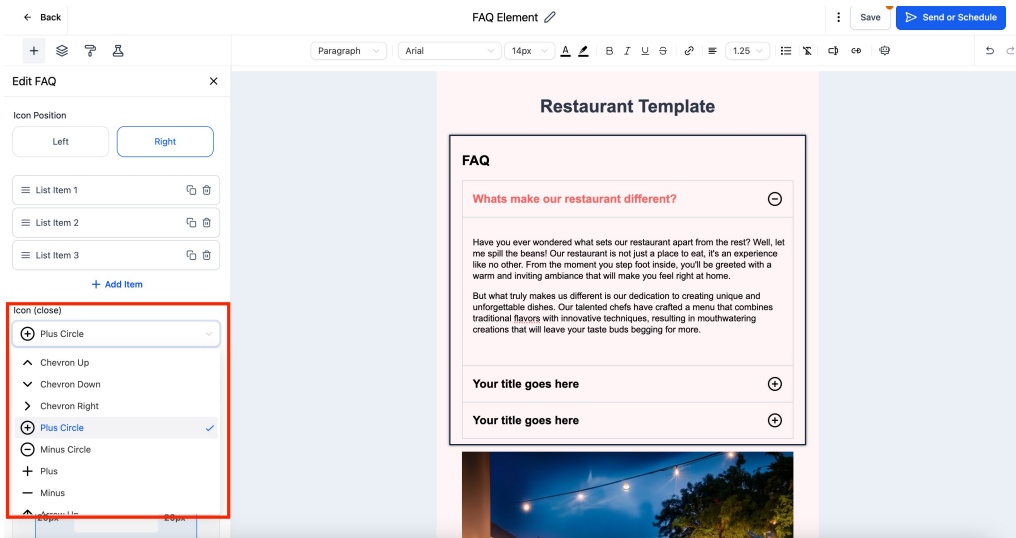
← Back

FAQ Element

Save

Send or Schedule

Paragraph

Arial

14px

1.25

Edit FAQ

Icon Position

Left

Right

List Item 1

List Item 2

List Item 3

+ Add Item

Icon (close)

Plus Circle

Chevron Up

Chevron Down

Chevron Right

Plus Circle

Minus Circle

Plus

Minus

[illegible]

Restaurant Template

FAQ

Whats make our restaurant different?

Have you ever wondered what sets our restaurant apart from the rest? Well, let me spill the beans! Our restaurant is not just a place to eat, it's an experience like no other. From the moment you step foot inside, you'll be greeted with a warm and inviting ambiance that will make you feel right at home.

But what truly makes us different is our dedication to creating unique and unforgettable dishes. Our talented chefs have crafted a menu that combines traditional flavors with innovative techniques, resulting in mouthwatering creations that will leave your taste buds begging for more.

Your title goes here

Your title goes here